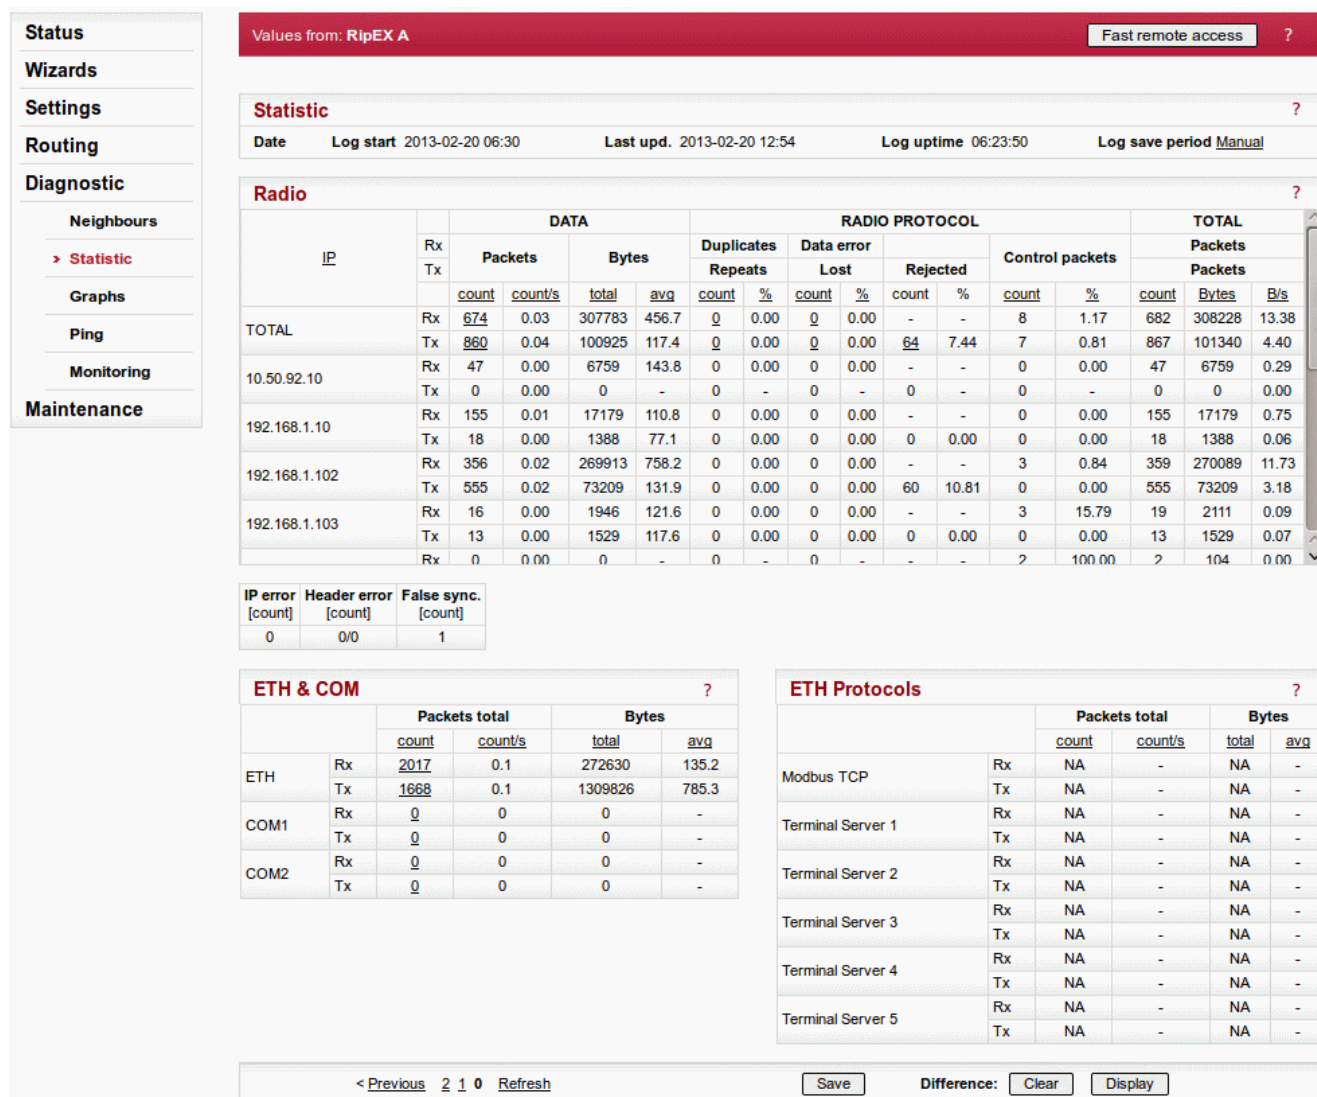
Status
Wizards
Settings
Routing
Diagnostic
Neighbours
› Statistic
Graphs
Ping
Monitoring
Maintenance

Values from: RipEX A
Fast remote access
?

Statistic
?

Date Log start 2013-02-20 06:30 Last upd. 2013-02-20 12:54 Log uptime 06:23:50 Log save period Manual

Radio
?

| IP | | DATA | | | | RADIO PROTOCOL | | | | | | | | TOTAL | | |
|---|---|---|---|---|---|---|---|---|---|---|---|---|---|---|---|---|
| | Rx | Packets | | Bytes | | Duplicates | | Data error | | | | Control packets | | Packets | | |
| | Tx | | | | | Repeats | | Lost | | Rejected | | | | Packets | | |
| | | count | count/s | total | avg | count | % | count | % | count | % | count | % | count | Bytes | B/s |
| TOTAL | Rx | 674 | 0.03 | 307783 | 456.7 | 0 | 0.00 | 0 | 0.00 | - | - | 8 | 1.17 | 682 | 308228 | 13.38 |
| | Tx | 860 | 0.04 | 100925 | 117.4 | 0 | 0.00 | 0 | 0.00 | 64 | 7.44 | 7 | 0.81 | 867 | 101340 | 4.40 |
| 10.50.92.10 | Rx | 47 | 0.00 | 6759 | 143.8 | 0 | 0.00 | 0 | 0.00 | - | - | 0 | 0.00 | 47 | 6759 | 0.29 |
| | Tx | 0 | 0.00 | 0 | - | 0 | - | 0 | - | 0 | - | 0 | - | 0 | 0 | 0.00 |
| 192.168.1.10 | Rx | 155 | 0.01 | 17179 | 110.8 | 0 | 0.00 | 0 | 0.00 | - | - | 0 | 0.00 | 155 | 17179 | 0.75 |
| | Tx | 18 | 0.00 | 1388 | 77.1 | 0 | 0.00 | 0 | 0.00 | 0 | 0.00 | 0 | 0.00 | 18 | 1388 | 0.06 |
| 192.168.1.102 | Rx | 356 | 0.02 | 269913 | 758.2 | 0 | 0.00 | 0 | 0.00 | - | - | 3 | 0.84 | 359 | 270089 | 11.73 |
| | Tx | 555 | 0.02 | 73209 | 131.9 | 0 | 0.00 | 0 | 0.00 | 60 | 10.81 | 0 | 0.00 | 555 | 73209 | 3.18 |
| 192.168.1.103 | Rx | 16 | 0.00 | 1946 | 121.6 | 0 | 0.00 | 0 | 0.00 | - | - | 3 | 15.79 | 19 | 2111 | 0.09 |
| | Tx | 13 | 0.00 | 1529 | 117.6 | 0 | 0.00 | 0 | 0.00 | 0 | 0.00 | 0 | 0.00 | 13 | 1529 | 0.07 |
| | Rx | 0 | 0.00 | 0 | - | 0 | - | 0 | - | - | - | 2 | 100.00 | 2 | 104 | 0.00 |

| IP error [count] | Header error [count] | False sync. [count] |
|---|---|---|
| 0 | 0/0 | 1 |

ETH & COM
?

| | | Packets total | | Bytes | |
|---|---|---|---|---|---|
| | | count | count/s | total | avg |
| ETH | Rx | 2017 | 0.1 | 272630 | 135.2 |
| | Tx | 1668 | 0.1 | 1309826 | 785.3 |
| COM1 | Rx | 0 | 0 | 0 | - |
| | Tx | 0 | 0 | 0 | - |
| COM2 | Rx | 0 | 0 | 0 | - |
| | Tx | 0 | 0 | 0 | - |

ETH Protocols
?

| | | Packets total | | Bytes | |
|---|---|---|---|---|---|
| | | count | count/s | total | avg |
| Modbus TCP | Rx | NA | - | NA | - |
| | Tx | NA | - | NA | - |
| Terminal Server 1 | Rx | NA | - | NA | - |
| | Tx | NA | - | NA | - |
| Terminal Server 2 | Rx | NA | - | NA | - |
| | Tx | NA | - | NA | - |
| Terminal Server 3 | Rx | NA | - | NA | - |
| | Tx | NA | - | NA | - |
| Terminal Server 4 | Rx | NA | - | NA | - |
| | Tx | NA | - | NA | - |
| Terminal Server 5 | Rx | NA | - | NA | - |
| | Tx | NA | - | NA | - |

< Previous 2 1 0 Refresh Save Difference: Clear Display